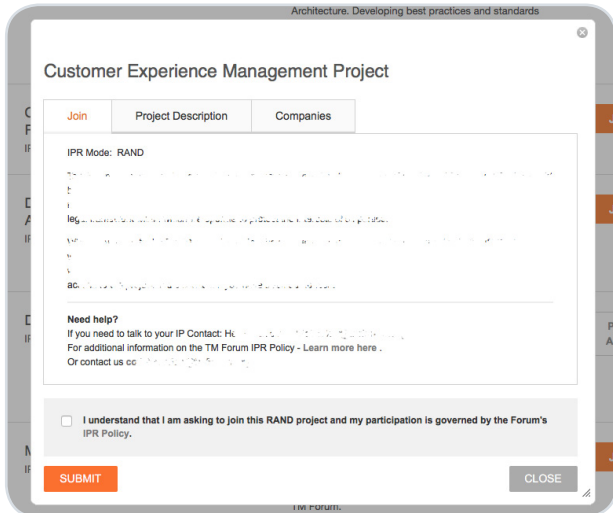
Architecture. Developing best practices and standards

Customer Experience Management Project

Join | Project Description | Companies

IPR Mode: RAND

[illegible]

leg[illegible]

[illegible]

ac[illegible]

Need help?
If you need to talk to your IP Contact: H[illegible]
For additional information on the TM Forum IPR Policy - Learn more here .
Or contact us co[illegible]

I understand that I am asking to join this RAND project and my participation is governed by the Forum's IPR Policy.

SUBMIT

CLOSE

TM Forum.